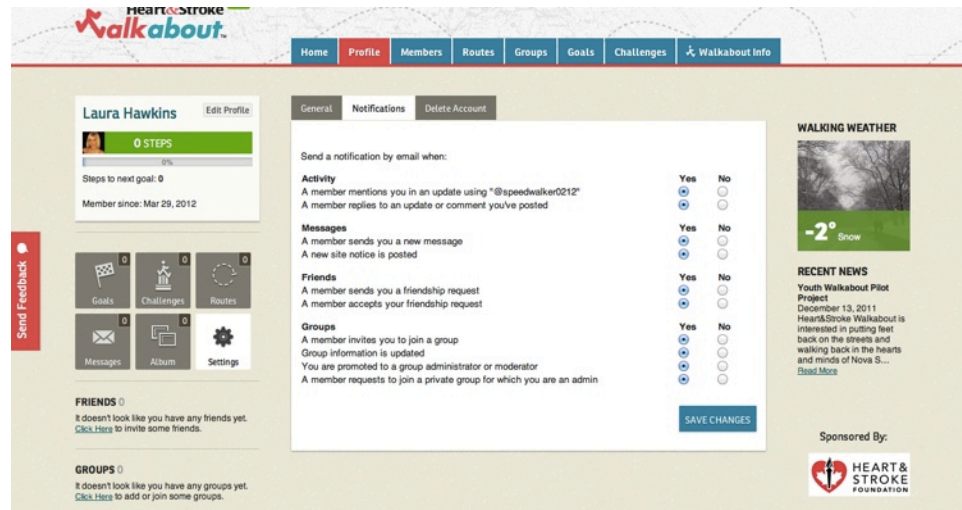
Heart&Stroke Walkabout

Home | Profile | Members | Routes | Groups | Goals | Challenges | Walkabout Info

Laura Hawkins
Edit Profile
0 STEPS
0%
Steps to next goal: 0
Member since: Mar 29, 2012

Send Feedback

Goals 0
Challenges 0
Routes 0
Messages 0
Album 0
Settings

FRIENDS 0
It doesn't look like you have any friends yet. Click Here to invite some friends.

GROUPS 0
It doesn't look like you have any groups yet. Click Here to add or join some groups.

General | Notifications | Delete Account

Send a notification by email when:

| Activity | Yes | No |
|---|---|---|
| A member mentions you in an update using "@speedwalker0212" | | |
| A member replies to an update or comment you've posted | | |

| Messages | Yes | No |
|---|---|---|
| A member sends you a new message | | |
| A new site notice is posted | | |

| Friends | Yes | No |
|---|---|---|
| A member sends you a friendship request | | |
| A member accepts your friendship request | | |

| Groups | Yes | No |
|---|---|---|
| A member invites you to join a group | | |
| Group information is updated | | |
| You are promoted to a group administrator or moderator | | |
| A member requests to join a private group for which you are an admin | | |

SAVE CHANGES

WALKING WEATHER
-2° Snow

RECENT NEWS
Youth Walkabout Pilot Project
December 13, 2011
Heart&Stroke Walkabout is interested in putting feet back on the streets and walking back in the hearts and minds of Nova S...
Read More

Sponsored By:
HEART & STROKE FOUNDATION